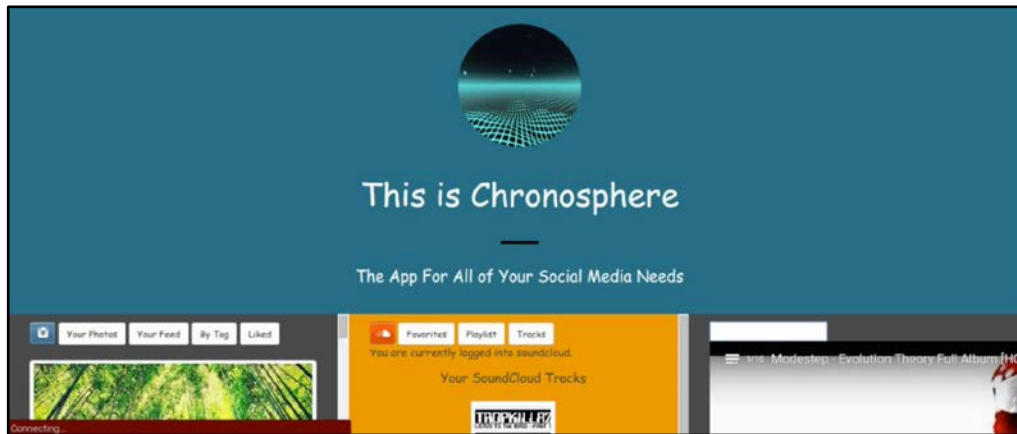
This is Chronosphere

The App For All of Your Social Media Needs

Your Photos Your Feed By Tag Liked

Favorites Playlist Tracks

You are currently logged into soundcloud.

Your SoundCloud Tracks

TROPKILLAZ

1/18 Modestep - Evolution Theory Full Album [HQ

Connecting...